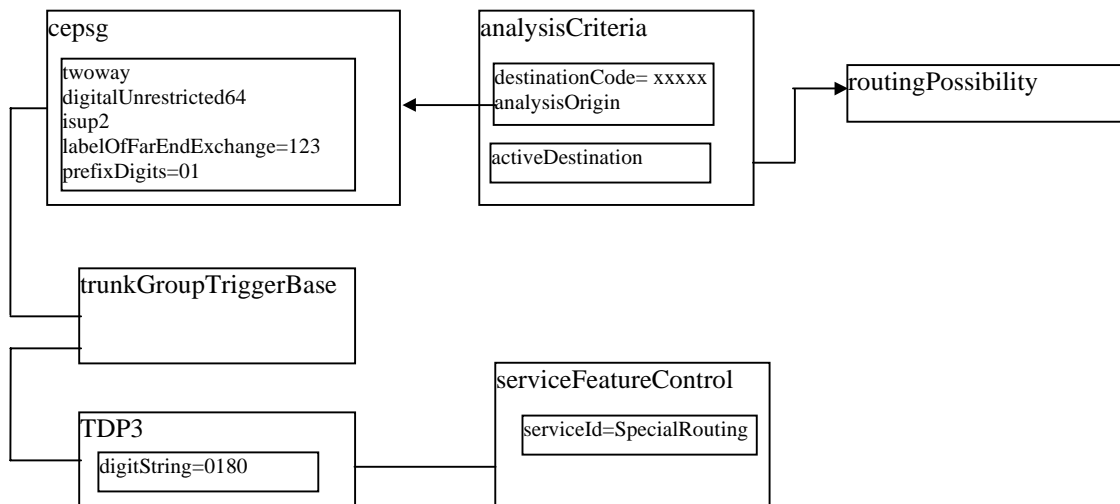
cepsg

twoway
digitalUnrestricted64
isup2
labelOfFarEndExchange=123
prefixDigits=01

analysisCriteria

destinationCode= xxxxx
analysisOrigin

activeDestination

routingPossibility

trunkGroupTriggerBase

serviceFeatureControl

serviceId=SpecialRouting

TDP3

digitString=0180